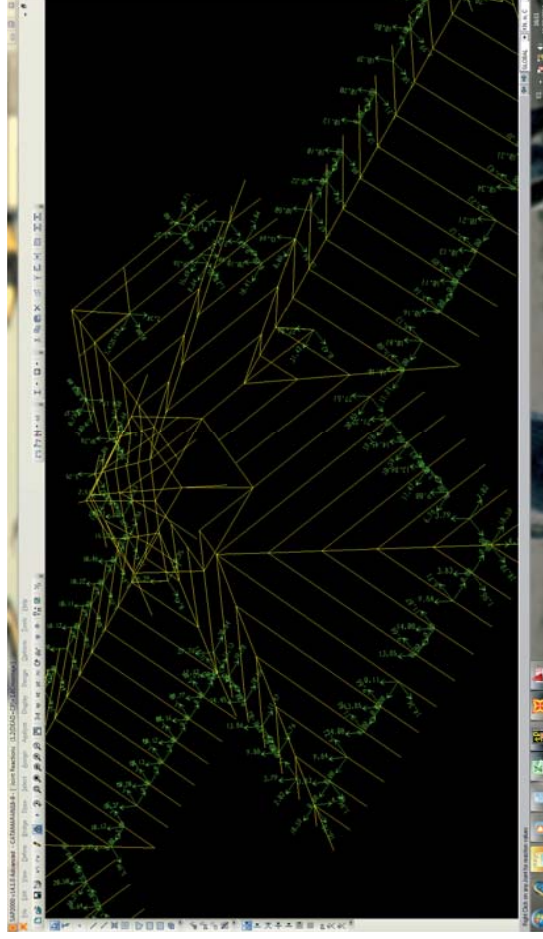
SAP2000 v14.2.0 Advanced - CATAMARAN3-4 - (Joint Reactions (1.2D+1.6L))

File Edit View Define Draw Select Assign Analyze Display Design Options Tools Help

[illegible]

GLOBAL

Right Click on any Joint for reaction values